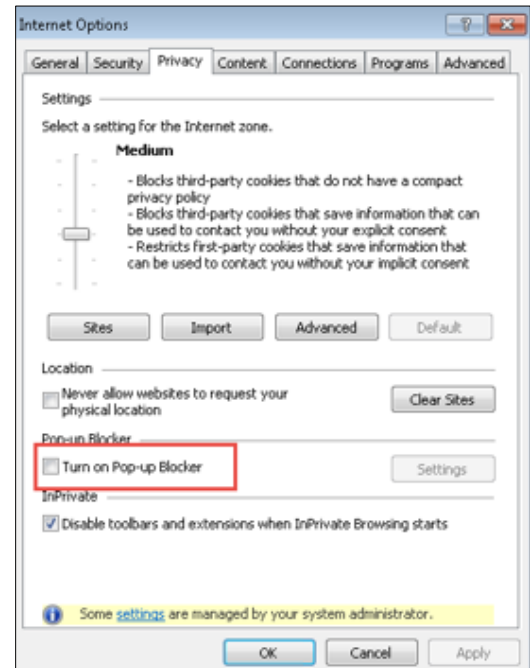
Internet Options

?

General | Security | Privacy | Content | Connections | Programs | Advanced

Settings

Select a setting for the Internet zone.

Medium

- Blocks third-party cookies that do not have a compact privacy policy
- Blocks third-party cookies that save information that can be used to contact you without your explicit consent
- Restricts first-party cookies that save information that can be used to contact you without your implicit consent

Sites | Import | Advanced | Default

Location

Never allow websites to request your physical location

Clear Sites

Pop-up Blocker

Turn on Pop-up Blocker

Settings

InPrivate

Disable toolbars and extensions when InPrivate Browsing starts

Some settings are managed by your system administrator.

OK | Cancel | Apply